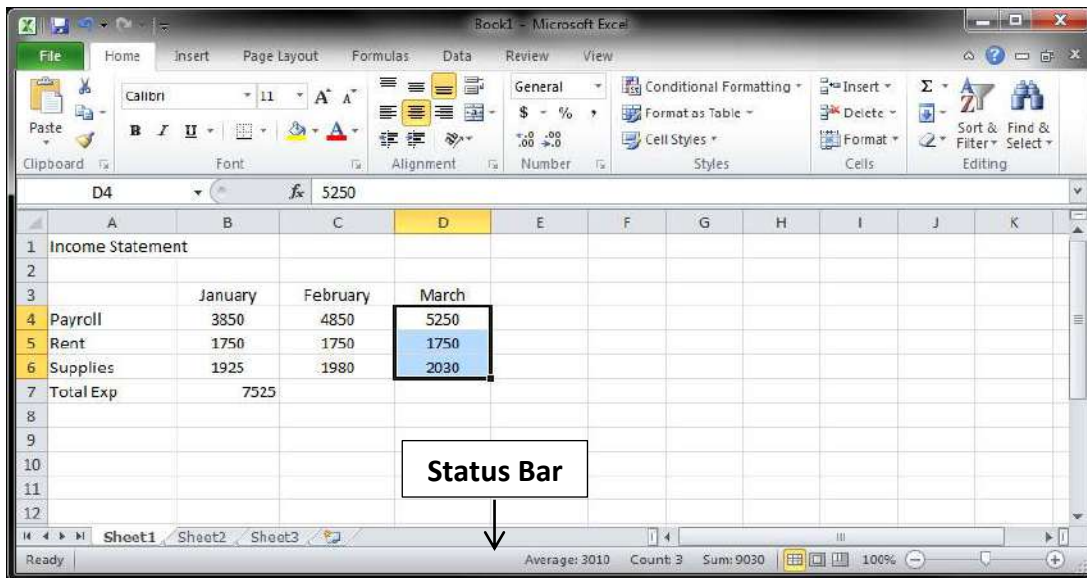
Book1 - Microsoft Excel

File Home Insert Page Layout Formulas Data Review View

Paste
Clipboard

Calibri 11
B I U
Font

Alignment

General
$ % ,
.00 .00
Number

Conditional Formatting
Format as Table
Cell Styles
Styles

Insert
Delete
Format
Cells

Σ
Sort & Filter
Find & Select
Editing

D4 $f_x$ 5250

| | A | B | C | D | E | F | G | H | I | J | K |
|---|---|---|---|---|---|---|---|---|---|---|---|
| 1 | Income Statement | | | | | | | | | | |
| 2 | | | | | | | | | | | |
| 3 | | January | February | March | | | | | | | |
| 4 | Payroll | 3850 | 4850 | 5250 | | | | | | | |
| 5 | Rent | 1750 | 1750 | 1750 | | | | | | | |
| 6 | Supplies | 1925 | 1980 | 2030 | | | | | | | |
| 7 | Total Exp | 7525 | | | | | | | | | |
| 8 | | | | | | | | | | | |
| 9 | | | | | | | | | | | |
| 10 | | | | | | | | | | | |
| 11 | | | | | | | | | | | |
| 12 | | | | | | | | | | | |

Status Bar

Sheet1 Sheet2 Sheet3

Ready Average: 3010 Count: 3 Sum: 9030 100%